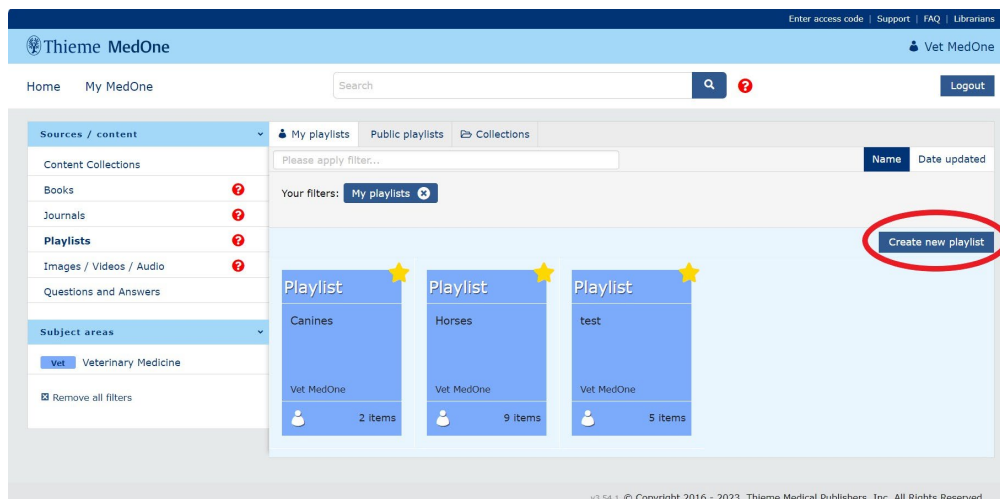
Enter access code | Support | FAQ | Librarians

Thieme MedOne

Vet MedOne

Home My MedOne

Search

Logout

Sources / content

Content Collections

Books

Journals

Playlists

Images / Videos / Audio

Questions and Answers

Subject areas

Vet Veterinary Medicine

Remove all filters

My playlists Public playlists Collections

Please apply filter...

Name Date updated

Your filters: My playlists

Create new playlist

Playlist

Canines

Vet MedOne

2 items

Playlist

Horses

Vet MedOne

9 items

Playlist

test

Vet MedOne

5 items

v3.54.1 © Copyright 2016 - 2023, Thieme Medical Publishers, Inc. All Rights Reserved